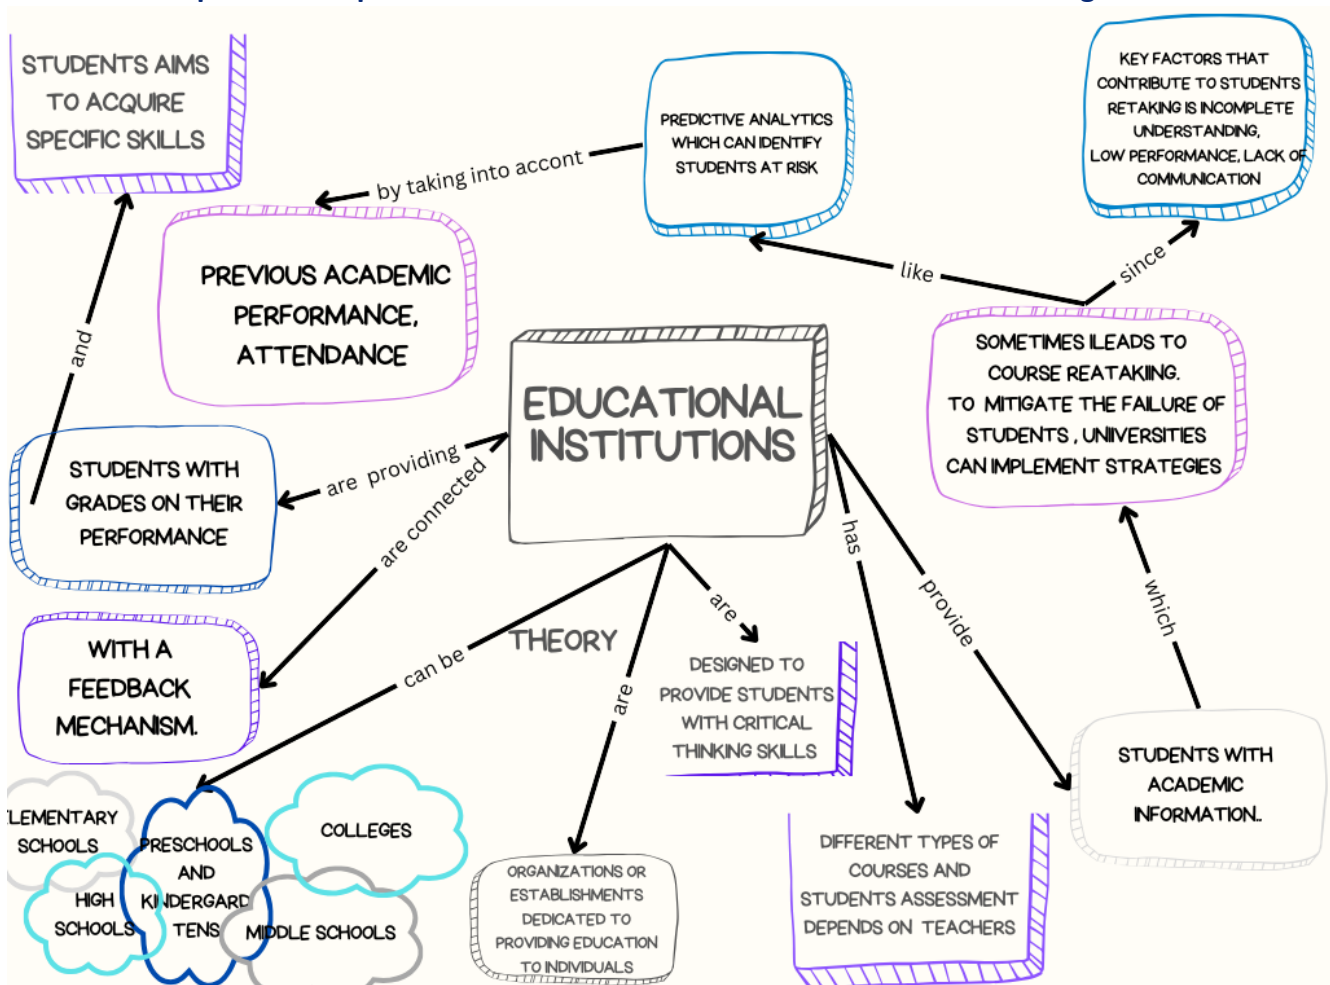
STUDENTS AIMS TO ACQUIRE SPECIFIC SKILLS

by taking into accont

PREDICTIVE ANALYTICS WHICH CAN IDENTIFY STUDENTS AT RISK

KEY FACTORS THAT CONTRIBUTE TO STUDENTS RETAKING IS INCOMPLETE UNDERSTANDING, LOW PERFORMANCE, LACK OF COMMUNICATION

PREVIOUS ACADEMIC PERFORMANCE, ATTENDANCE

like

since

and

SOMETIMES ILEADS TO COURSE REATAKIING. TO MITIGATE THE FAILURE OF STUDENTS , UNIVERSITIES CAN IMPLEMENT STRATEGIES

EDUCATIONAL INSTITUTIONS

STUDENTS WITH GRADES ON THEIR PERFORMANCE

are providing

are connected

has

provide

which

WITH A FEEDBACK MECHANISM.

THEORY

can be

are

DESIGNED TO PROVIDE STUDENTS WITH CRITICAL THINKING SKILLS

are

STUDENTS WITH ACADEMIC INFORMATION.

LEMENTARY SCHOOLS

PRESCHOOLS AND KINDERGARD TENS

COLLEGES

HIGH SCHOOLS

MIDDLE SCHOOLS

ORGANIZATIONS OR ESTABLISHMENTS DEDICATED TO PROVIDING EDUCATION TO INDIVIDUALS

DIFFERENT TYPES OF COURSES AND STUDENTS ASSESSMENT DEPENDS ON TEACHERS